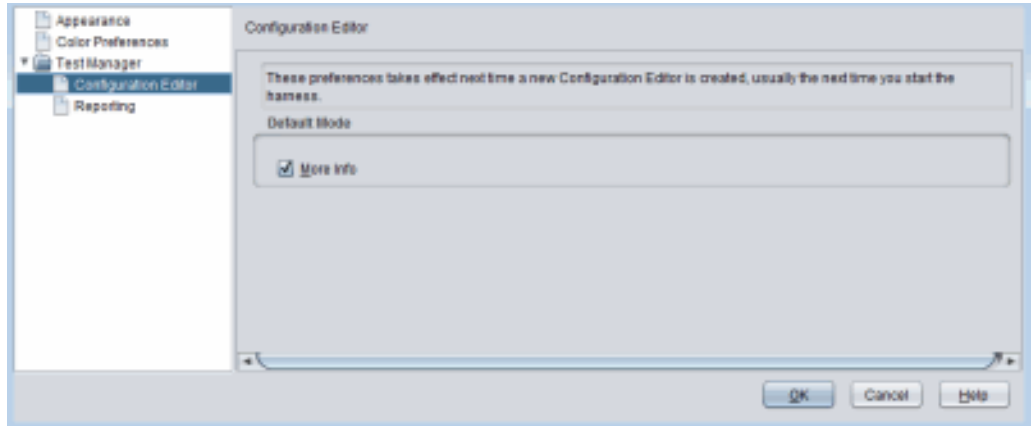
Appearance
Color Preferences
Test Manager
Configuration Editor
Reporting

Configuration Editor

These preferences takes effect next time a new Configuration Editor is created, usually the next time you start the harness.

Default Mode

More Info

OK
Cancel
Help